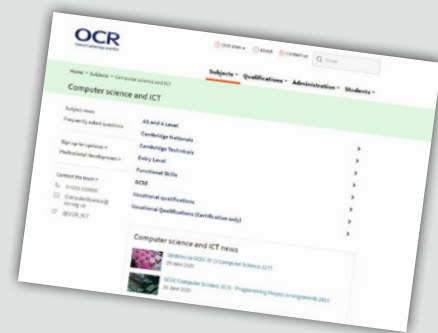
OCR
Oxford Cambridge and RSA

OCR sites | About | Contact us | Q Search

Subjects | Qualifications | Administration | Students

Home > Subjects > Computer science and ICT

Computer science and ICT

Subject news
Frequently asked questions

Sign up for updates
Professional development

Contact the team
01223 553998
computerscience@ocr.org.uk
@OCR_ICT

AS and A Level
Cambridge Nationals
Cambridge Technicals
Entry Level
Functional Skills
GCSE
Vocational qualifications
Vocational Qualifications (Certification only)

Computer science and ICT news

Updates to GCSE (9-1) Computer Science J277
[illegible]

GCSE Computer Science J276 - Programming Project arrangements 2021
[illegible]